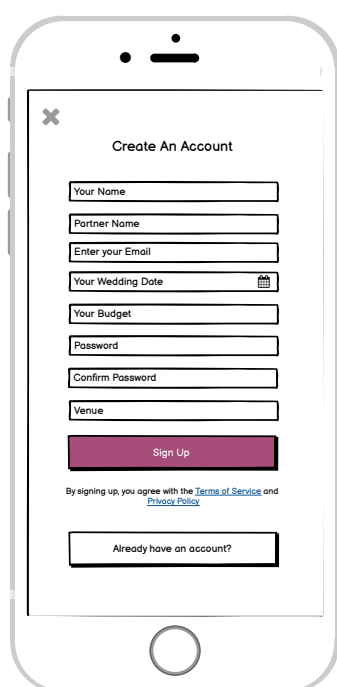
Create An Account

Your Name

Partner Name

Enter your Email

Your Wedding Date

Your Budget

Password

Confirm Password

Venue

Sign Up

By signing up, you agree with the Terms of Service and Privacy Policy

Already have an account?